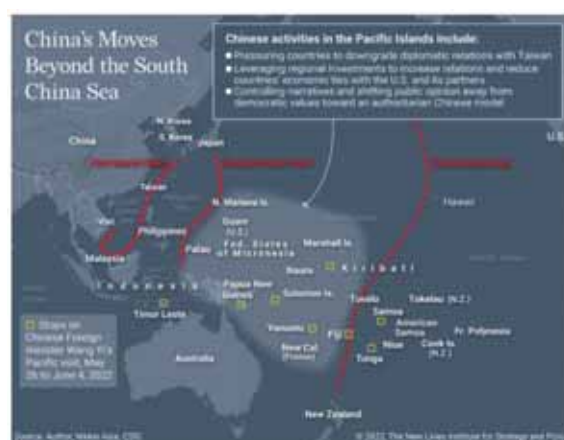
China's Moves Beyond the South China Sea

Chinese activities in the Pacific Islands include:
■ Pressuring countries to downgrade diplomatic relations with Taiwan
■ Leveraging regional investments to increase relations and reduce countries' economic ties with the U.S. and its partners
■ Controlling narratives and shifting public opinion away from democratic values toward an authoritarian Chinese model

N. Korea
S. Korea
China
Japan
U.S.
Taiwan
Viet
Philippines
N. Mariana Is.
Guam (U.S.)
Hawaii
Malaysia
Palau
Fed. States of Micronesia
Marshall Is.
Nauru
Kiribati
Indonesia
Papua New Guinea
Solomon Is.
Tuvalu
Tokelau (N.Z.)
Timor Leste
Samoa
American Samoa
Vanuatu
Fiji
Fr. Polynesia
New Cal. (France)
Niue
Cook Is. (N.Z.)
Tonga
Australia
New Zealand

□ Stops on Chinese Foreign Minister Wang Yi's Pacific visit, May 26 to June 4, 2022

Source: Author, Nikkei Asia, CSIS
© 2022, The New Lines Institute for Strategy and Policy